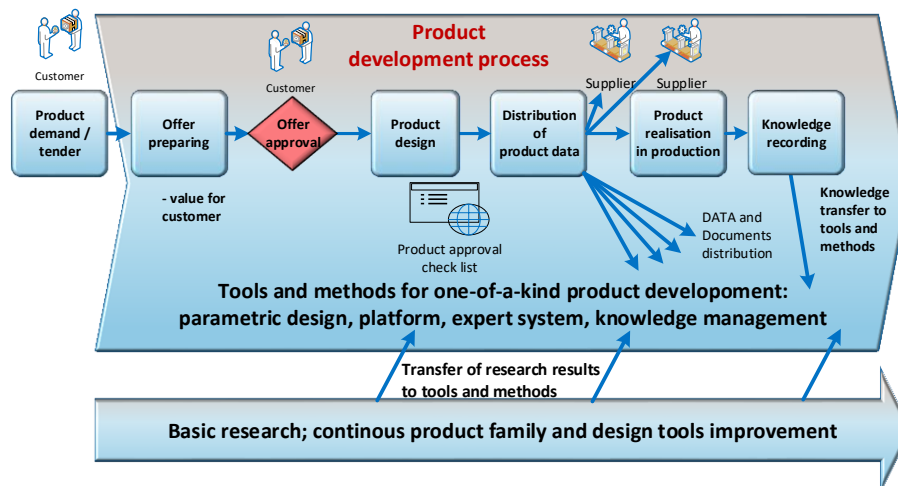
Customer

Product development process

Customer

Supplier

Supplier

Product demand / tender

Offer preparing

Offer approval

Product design

Distribution of product data

Product realisation in production

Knowledge recording

- value for customer

Product approval check list

DATA and Documents distribution

Knowledge transfer to tools and methods

Tools and methods for one-of-a-kind product developoment: parametric design, platform, expert system, knowledge management

Transfer of research results to tools and methods

Basic research; continous product family and design tools improvement